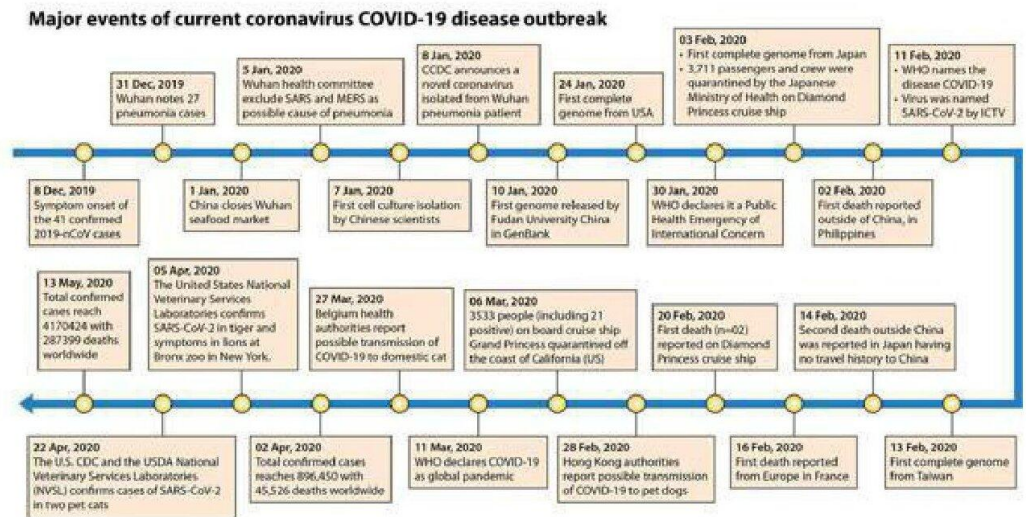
Major events of current coronavirus COVID-19 disease outbreak

8 Dec, 2019
Symptom onset of the 41 confirmed 2019-nCoV cases

31 Dec, 2019
Wuhan notes 27 pneumonia cases

1 Jan, 2020
China closes Wuhan seafood market

5 Jan, 2020
Wuhan health committee exclude SARS and MERS as possible cause of pneumonia

7 Jan, 2020
First cell culture isolation by Chinese scientists

8 Jan, 2020
CCDC announces a novel coronavirus isolated from Wuhan pneumonia patient

10 Jan, 2020
First genome released by Fudan University China in GenBank

24 Jan, 2020
First complete genome from USA

30 Jan, 2020
WHO declares it a Public Health Emergency of International Concern

03 Feb, 2020
• First complete genome from Japan
• 3,711 passengers and crew were quarantined by the Japanese Ministry of Health on Diamond Princess cruise ship

02 Feb, 2020
First death reported outside of China, in Philippines

11 Feb, 2020
• WHO names the disease COVID-19
• Virus was named SARS-CoV-2 by ICTV

13 May, 2020
Total confirmed cases reach 4170424 with 287399 deaths worldwide

05 Apr, 2020
The United States National Veterinary Services Laboratories confirms SARS-CoV-2 in tiger and symptoms in lions at Bronx zoo in New York.

27 Mar, 2020
Belgium health authorities report possible transmission of COVID-19 to domestic cat

06 Mar, 2020
3533 people (including 21 positive) on board cruise ship Grand Princess quarantined off the coast of California (US)

20 Feb, 2020
First death (n=02) reported on Diamond Princess cruise ship

14 Feb, 2020
Second death outside China was reported in Japan having no travel history to China

22 Apr, 2020
The U.S. CDC and the USDA National Veterinary Services Laboratories (NVSL) confirms cases of SARS-CoV-2 in two pet cats

02 Apr, 2020
Total confirmed cases reaches 896,450 with 45,526 deaths worldwide

11 Mar, 2020
WHO declares COVID-19 as global pandemic

28 Feb, 2020
Hong Kong authorities report possible transmission of COVID-19 to pet dogs

16 Feb, 2020
First death reported from Europe in France

13 Feb, 2020
First complete genome from Taiwan